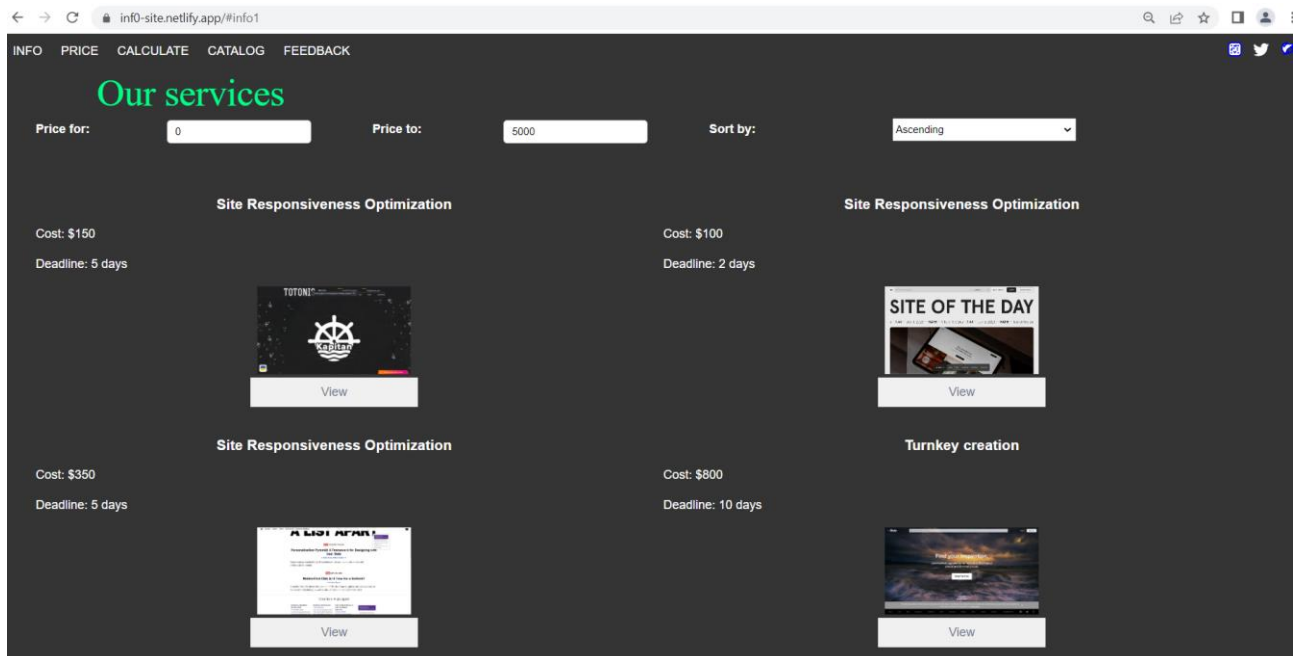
inf0-site.netlify.app/#info1

INFO PRICE CALCULATE CATALOG FEEDBACK

Our services

Price for: 0

Price to: 5000

Sort by: Ascending

Site Responsiveness Optimization

Cost: $150

Deadline: 5 days

TOTONI

Kapitan

View

Site Responsiveness Optimization

Cost: $100

Deadline: 2 days

SITE OF THE DAY

View

Site Responsiveness Optimization

Cost: $350

Deadline: 5 days

A LIST APART

View

Turnkey creation

Cost: $800

Deadline: 10 days

View